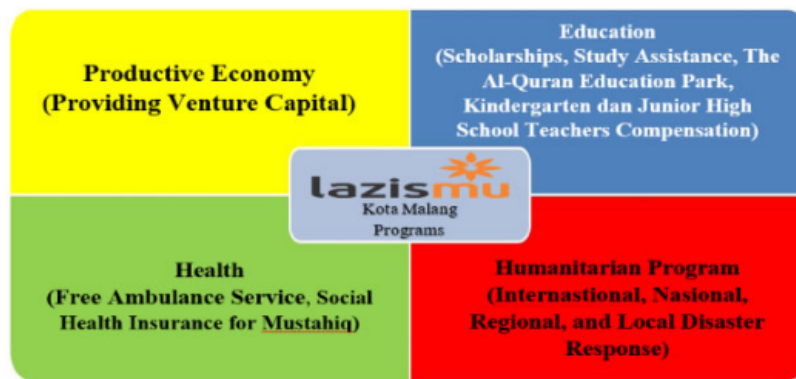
Productive Economy (Providing Venture Capital)

Education (Scholarships, Study Assistance, The Al-Quran Education Park, Kindergarten dan Junior High School Teachers Compensation)

lazismu
Kota Malang Programs

Health (Free Ambulance Service, Social Health Insurance for Mustahiq)

Humanitarian Program (Internastional, Nasional, Regional, and Local Disaster Response)